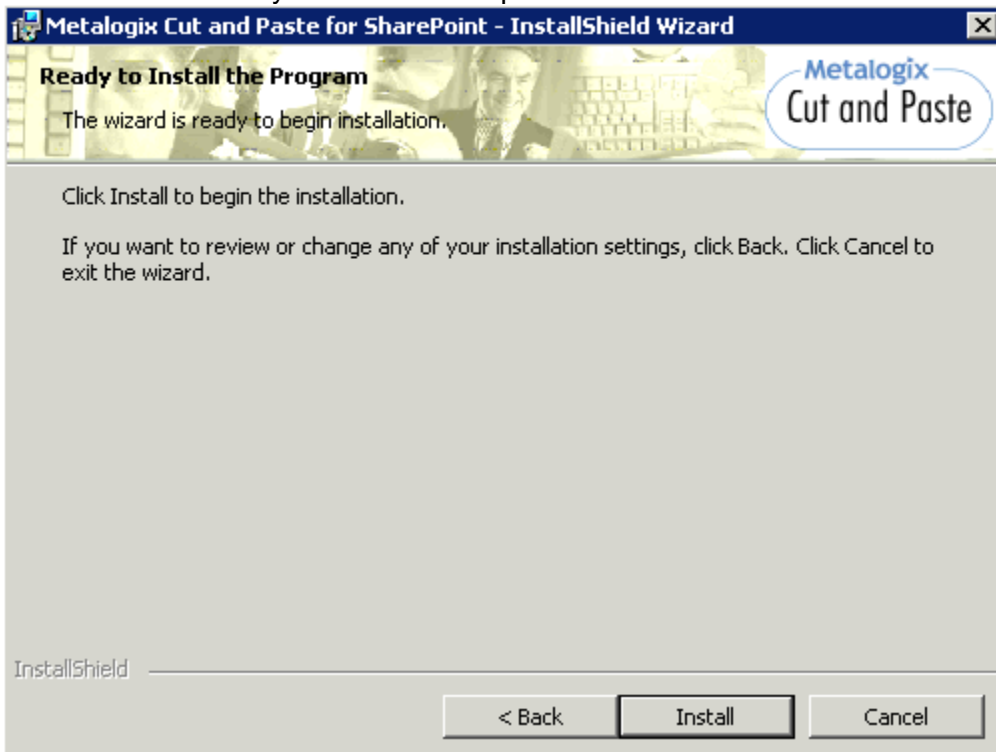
Metalogix Cut and Paste for SharePoint - InstallShield Wizard

Ready to Install the Program

The wizard is ready to begin installation.

Metalogix
Cut and Paste

Click Install to begin the installation.

If you want to review or change any of your installation settings, click Back. Click Cancel to exit the wizard.

InstallShield

< Back

Install

Cancel